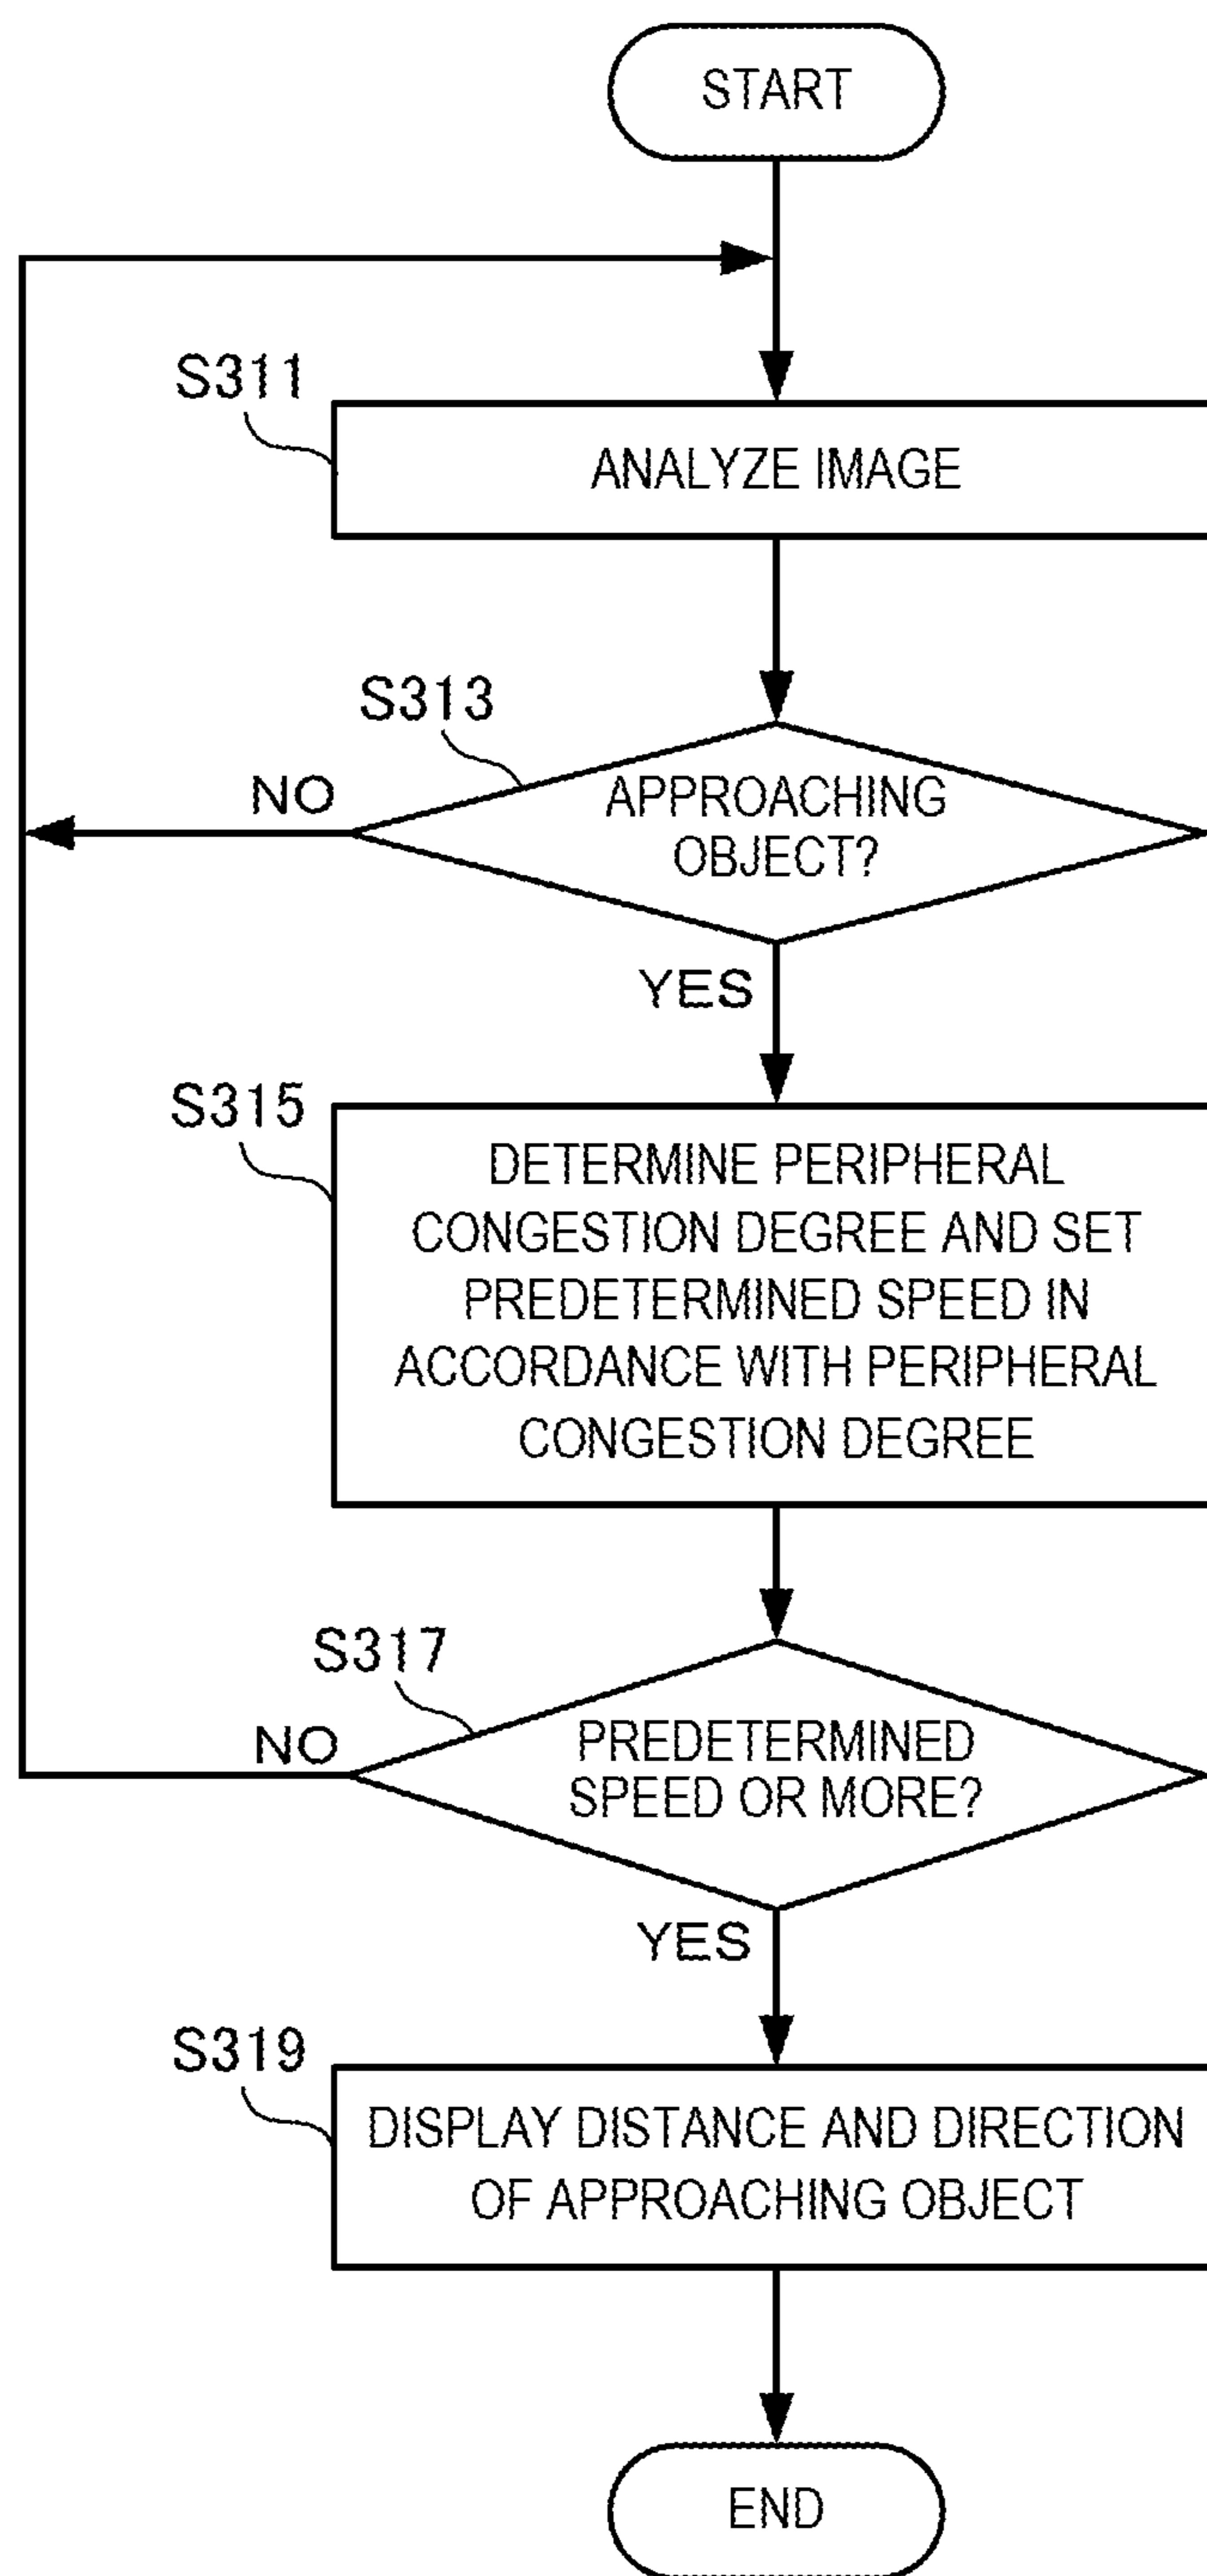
START

S311

ANALYZE IMAGE

S313

APPROACHING OBJECT?

NO

YES

S315

DETERMINE PERIPHERAL CONGESTION DEGREE AND SET PREDETERMINED SPEED IN ACCORDANCE WITH PERIPHERAL CONGESTION DEGREE

S317

PREDETERMINED SPEED OR MORE?

NO

YES

S319

DISPLAY DISTANCE AND DIRECTION OF APPROACHING OBJECT

END